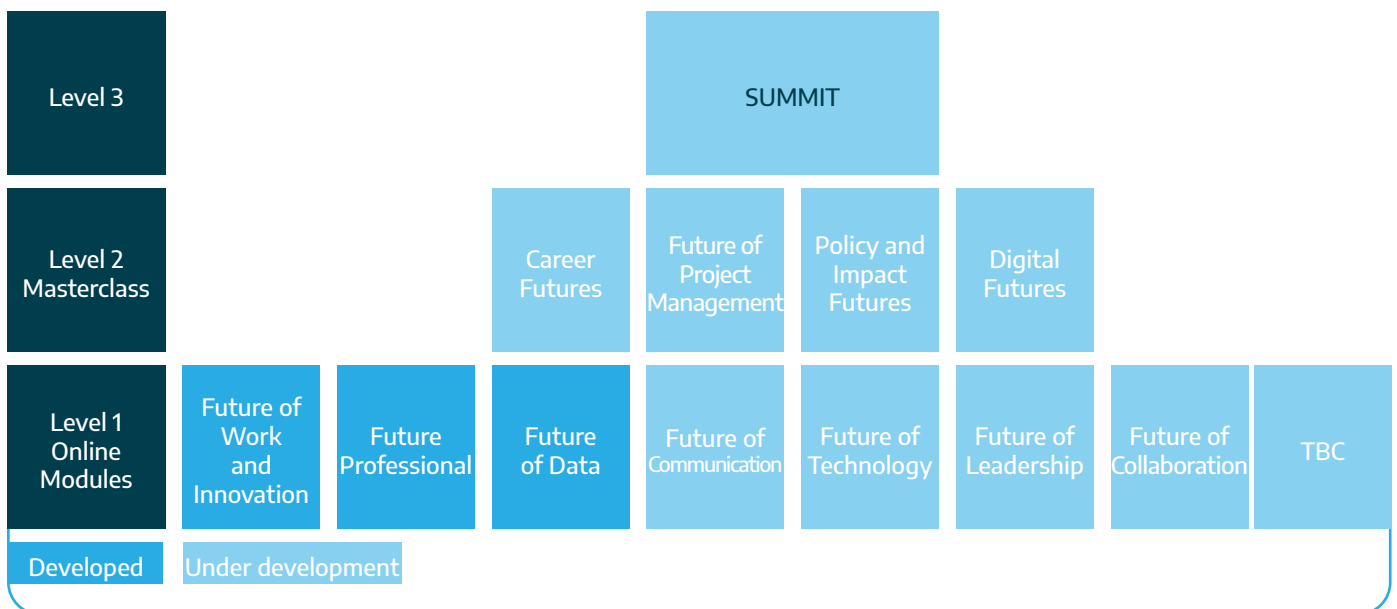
Level 3

SUMMIT

Level 2 Masterclass

Career Futures

Future of Project Management

Policy and Impact Futures

Digital Futures

Level 1 Online Modules

Future of Work and Innovation

Future Professional

Future of Data

Future of Communication

Future of Technology

Future of Leadership

Future of Collaboration

TBC

Developed

Under development